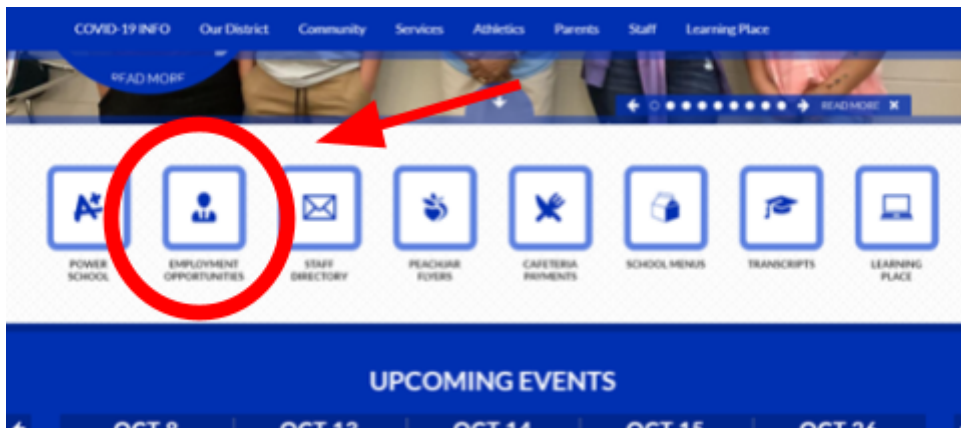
COVID-19 INFO Our District Community Services Athletics Parents Staff Learning Place

READ MORE

READ MORE

POWER SCHOOL

EMPLOYMENT OPPORTUNITIES

STAFF DIRECTORY

PEACHJAR FLYERS

CAFETERIA PAYMENTS

SCHOOL MENUS

TRANSCRIPTS

LEARNING PLACE

UPCOMING EVENTS

OCT 8 OCT 13 OCT 14 OCT 15 OCT 26